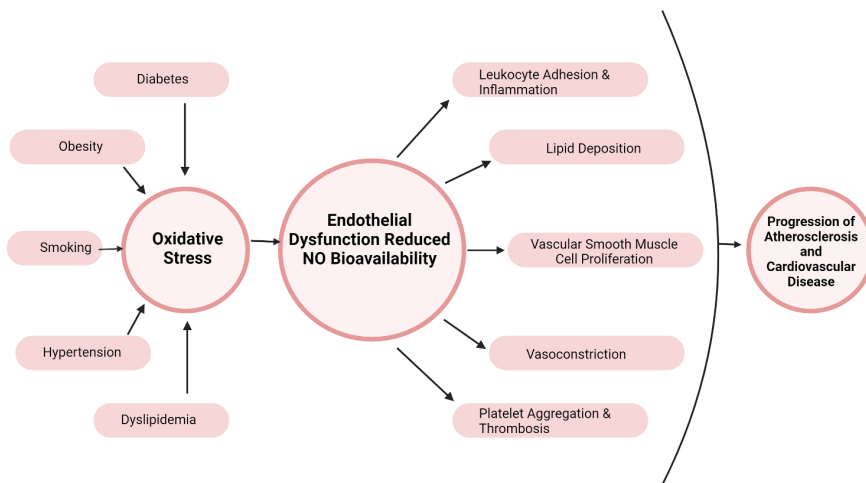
Diabetes

Obesity

Smoking

Hypertension

Dyslipidemia

Oxidative Stress

Endothelial Dysfunction Reduced NO Bioavailability

Leukocyte Adhesion & Inflammation

Lipid Deposition

Vascular Smooth Muscle Cell Proliferation

Vasoconstriction

Platelet Aggregation & Thrombosis

Progression of Atherosclerosis and Cardiovascular Disease